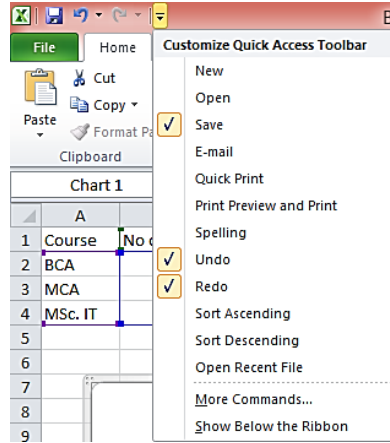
File Home
Cut
Copy
Paste
Format Pa
Clipboard
Chart 1

|   | A | |
|---|---|---|
| 1 | Course | No c |
| 2 | BCA | |
| 3 | MCA | |
| 4 | MSc. IT | |
| 5 | | |
| 6 | | |
| 7 | | |
| 8 | | |
| 9 | | |

Customize Quick Access Toolbar
New
Open
✓ Save
E-mail
Quick Print
Print Preview and Print
Spelling
✓ Undo
✓ Redo
Sort Ascending
Sort Descending
Open Recent File
More Commands...
Show Below the Ribbon